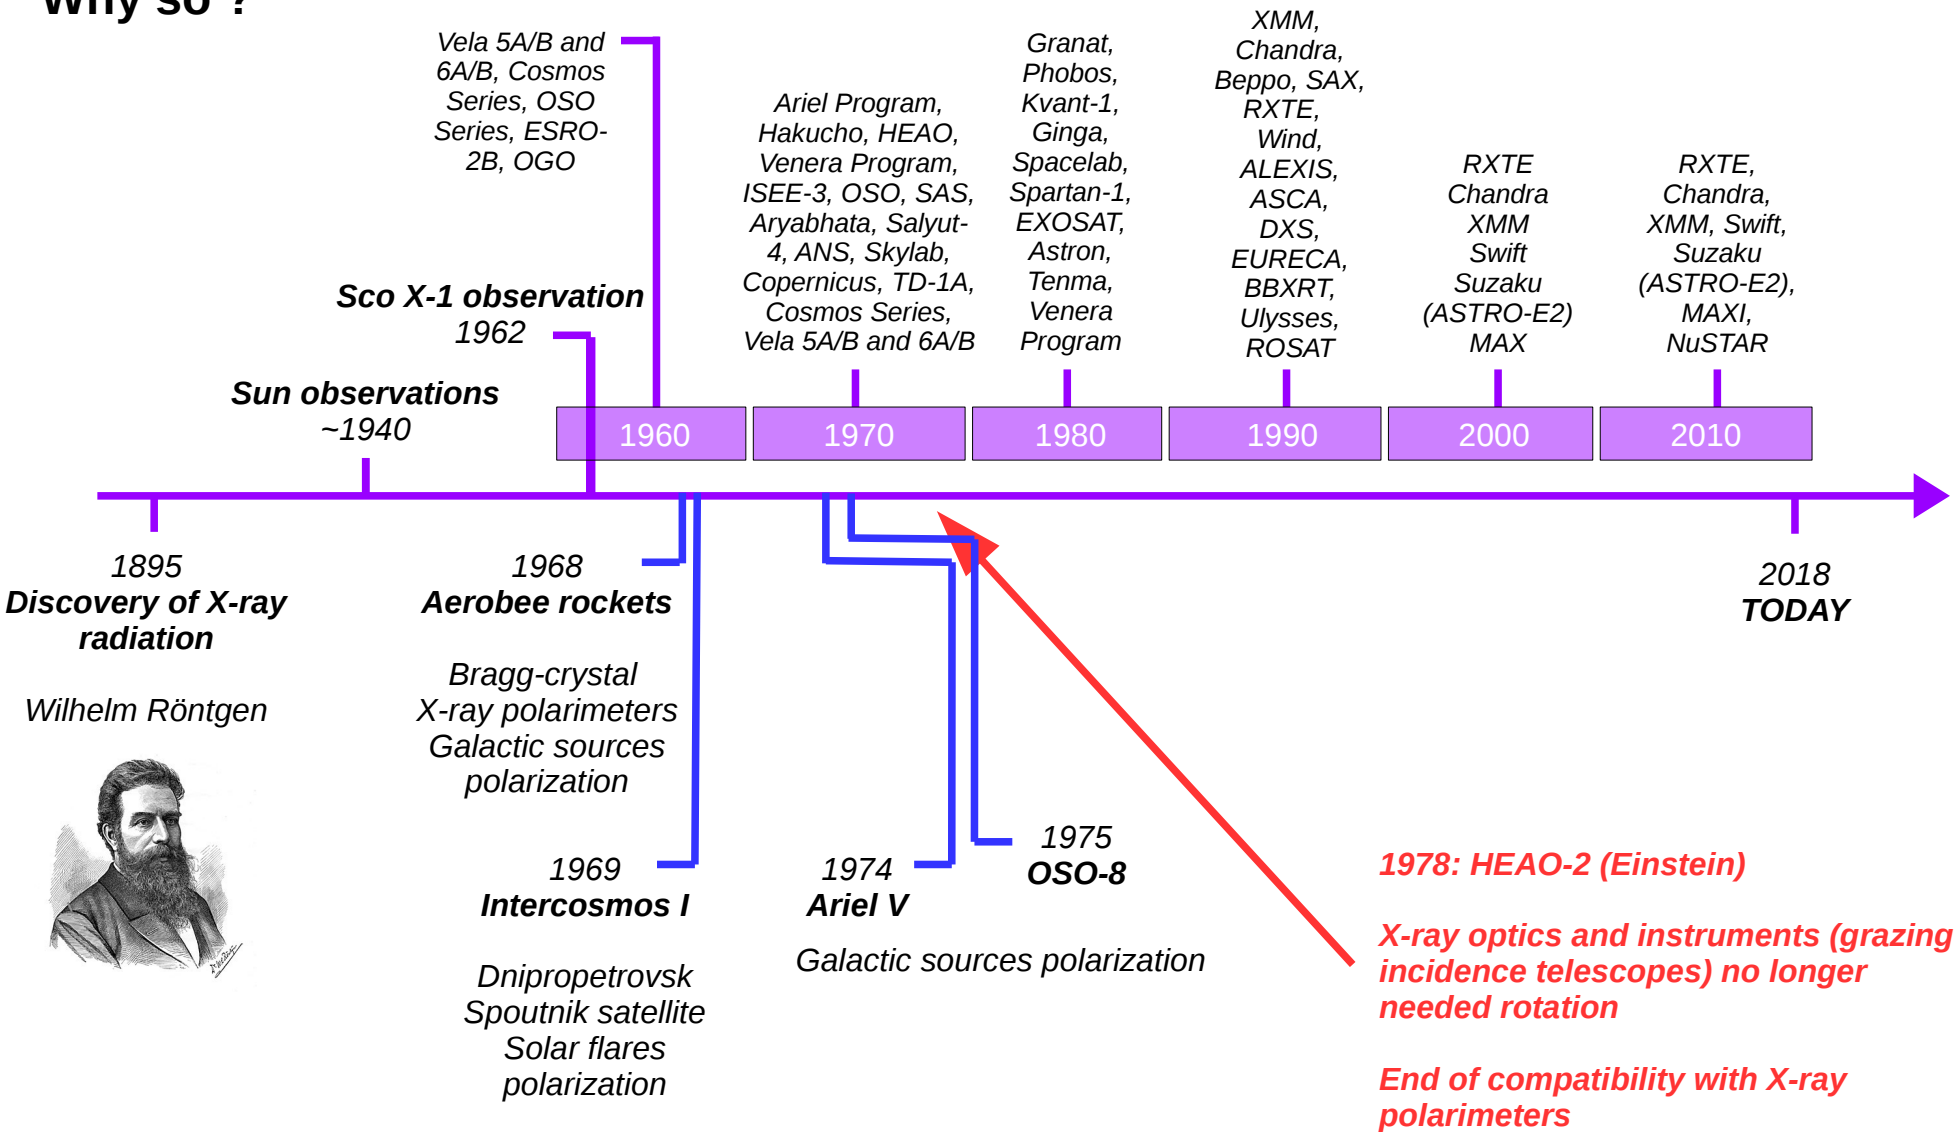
Why so ?

Vela 5A/B and 6A/B, Cosmos Series, OSO Series, ESRO-2B, OGO

Ariel Program, Hakucho, HEAO, Venera Program, ISEE-3, OSO, SAS, Aryabhata, Salyut-4, ANS, Skylab, Copernicus, TD-1A, Cosmos Series, Vela 5A/B and 6A/B

Granat, Phobos, Kvant-1, Ginga, Spacelab, Spartan-1, EXOSAT, Astron, Tenma, Venera Program

XMM, Chandra, Beppo, SAX, RXTE, Wind, ALEXIS, ASCA, DXS, EURECA, BBXRT, Ulysses, ROSAT

RXTE Chandra XMM Swift Suzaku (ASTRO-E2) MAX

RXTE, Chandra, XMM, Swift, Suzaku (ASTRO-E2), MAXI, NuSTAR

Sco X-1 observation
1962

Sun observations
~1940

1960 1970 1980 1990 2000 2010

1895
Discovery of X-ray radiation

Wilhelm Röntgen

1968
Aerobee rockets

Bragg-crystal X-ray polarimeters Galactic sources polarization

1969
Intercosmos I

Dnipropetrovsk Spoutnik satellite Solar flares polarization

1974
Ariel V

1975
OSO-8

Galactic sources polarization

2018
TODAY

1978: HEAO-2 (Einstein)

X-ray optics and instruments (grazing incidence telescopes) no longer needed rotation

End of compatibility with X-ray polarimeters